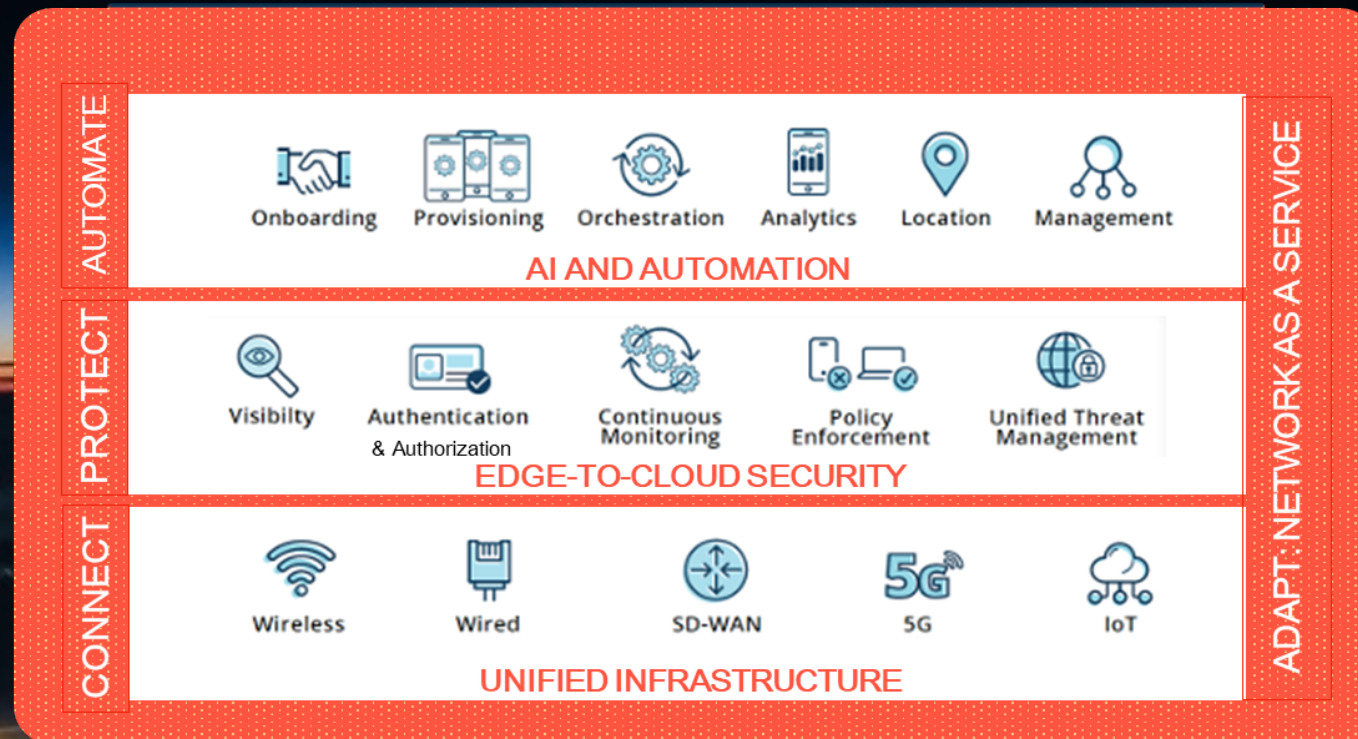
AUTOMATE

Onboarding
Provisioning
Orchestration
Analytics
Location
Management

AI AND AUTOMATION

PROTECT

Visibilty
Authentication & Authorization
Continuous Monitoring
Policy Enforcement
Unified Threat Management

EDGE-TO-CLOUD SECURITY

CONNECT

Wireless
Wired
SD-WAN
5G
5G
IoT

UNIFIED INFRASTRUCTURE

ADAPT: NETWORK AS A SERVICE